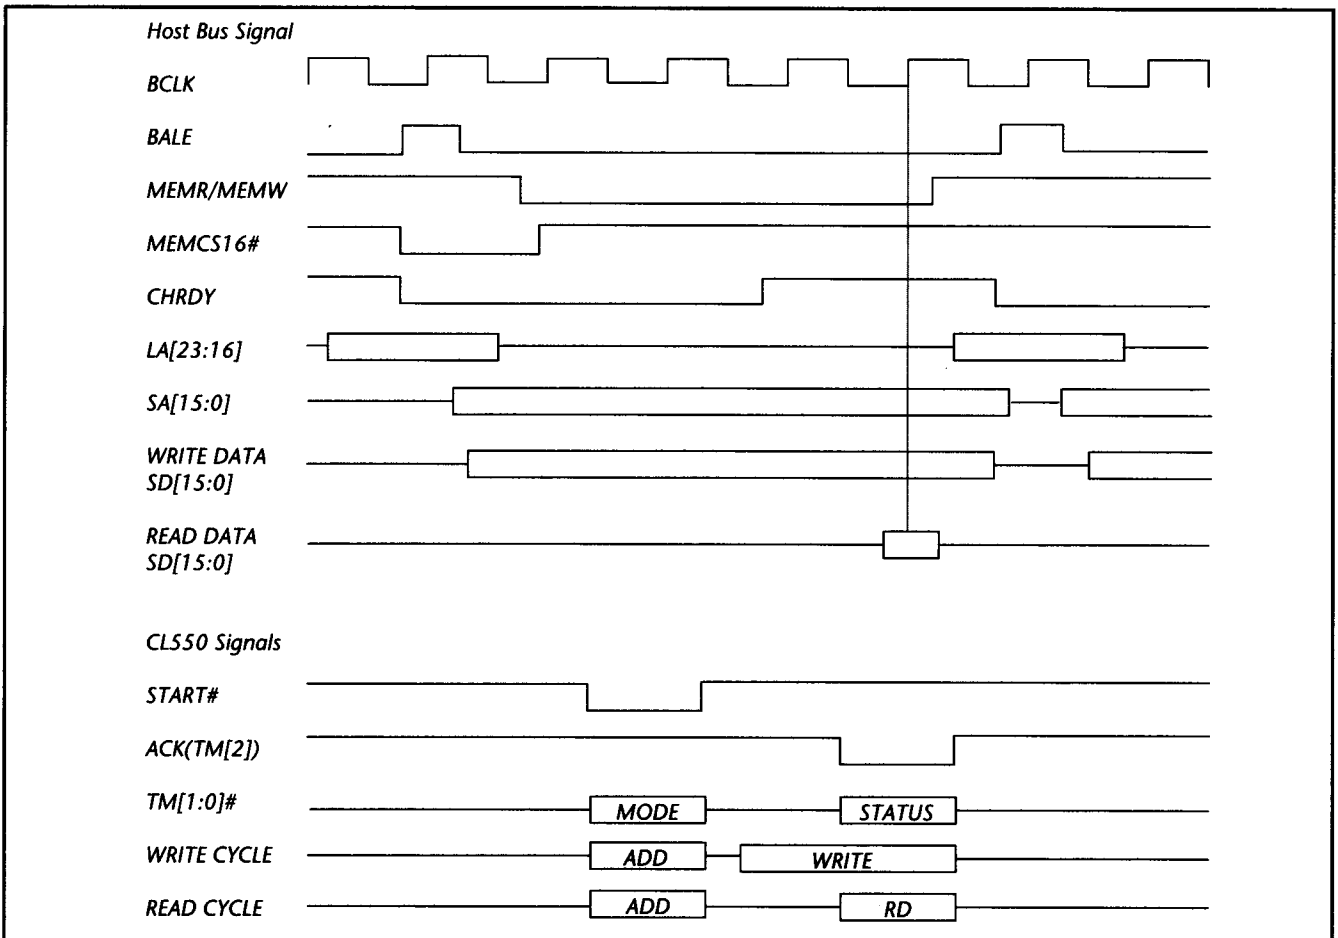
Host Bus Signal

BCLK

BALE

MEMR/MEMW

MEMCS16#

CHRDY

LA[23:16]

SA[15:0]

WRITE DATA SD[15:0]

READ DATA SD[15:0]

CL550 Signals

START#

ACK(TM[2])

TM[1:0]#

MODE

STATUS

WRITE CYCLE

ADD

WRITE

READ CYCLE

ADD

RD